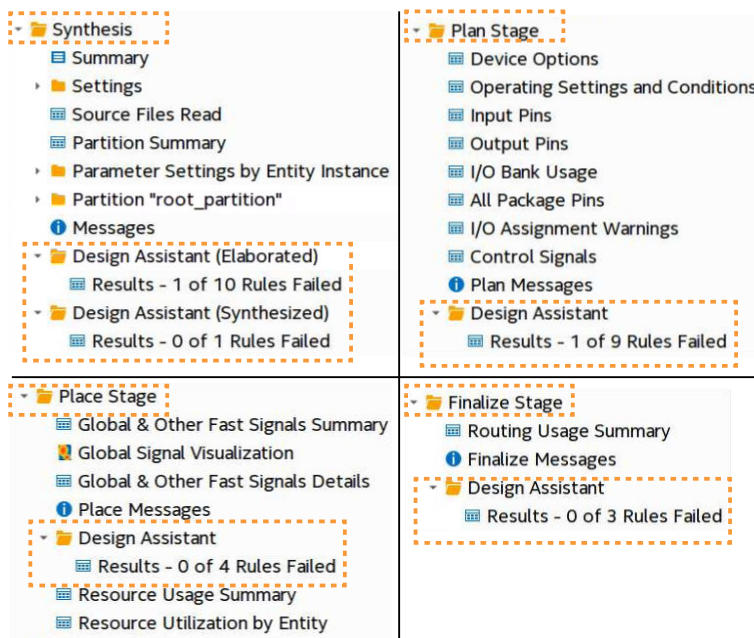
Synthesis
Summary
Settings
Source Files Read
Partition Summary
Parameter Settings by Entity Instance
Partition "root_partition"
Messages
Design Assistant (Elaborated)
Results - 1 of 10 Rules Failed
Design Assistant (Synthesized)
Results - 0 of 1 Rules Failed

Plan Stage
Device Options
Operating Settings and Conditions
Input Pins
Output Pins
I/O Bank Usage
All Package Pins
I/O Assignment Warnings
Control Signals
Plan Messages
Design Assistant
Results - 1 of 9 Rules Failed

Place Stage
Global & Other Fast Signals Summary
Global Signal Visualization
Global & Other Fast Signals Details
Place Messages
Design Assistant
Results - 0 of 4 Rules Failed
Resource Usage Summary
Resource Utilization by Entity

Finalize Stage
Routing Usage Summary
Finalize Messages
Design Assistant
Results - 0 of 3 Rules Failed